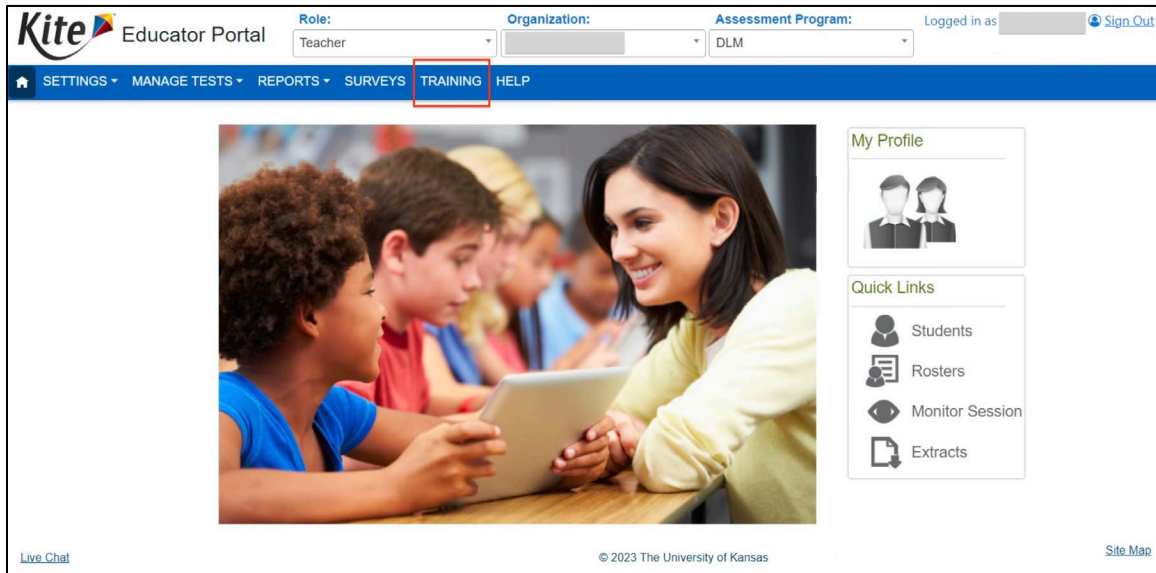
Kite Educator Portal

Role: Teacher

Organization:

Assessment Program: DLM

Logged in as

Sign Out

SETTINGS MANAGE TESTS REPORTS SURVEYS TRAINING HELP

My Profile

Quick Links

Students

Rosters

Monitor Session

Extracts

Live Chat

© 2023 The University of Kansas

Site Map